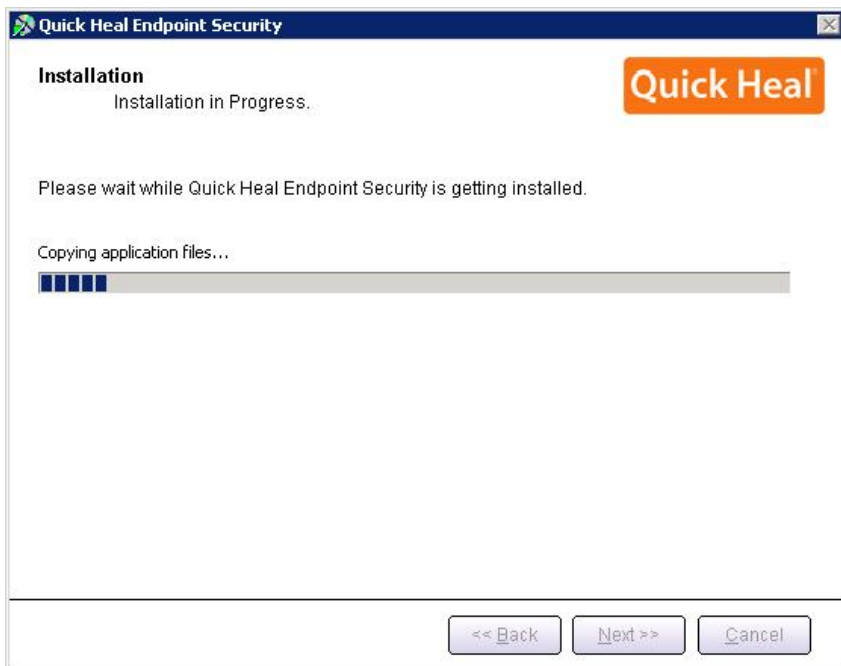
Quick Heal Endpoint Security

Installation
Installation in Progress.

Quick Heal®

Please wait while Quick Heal Endpoint Security is getting installed.

Copying application files...

<< Back
Next >>
Cancel